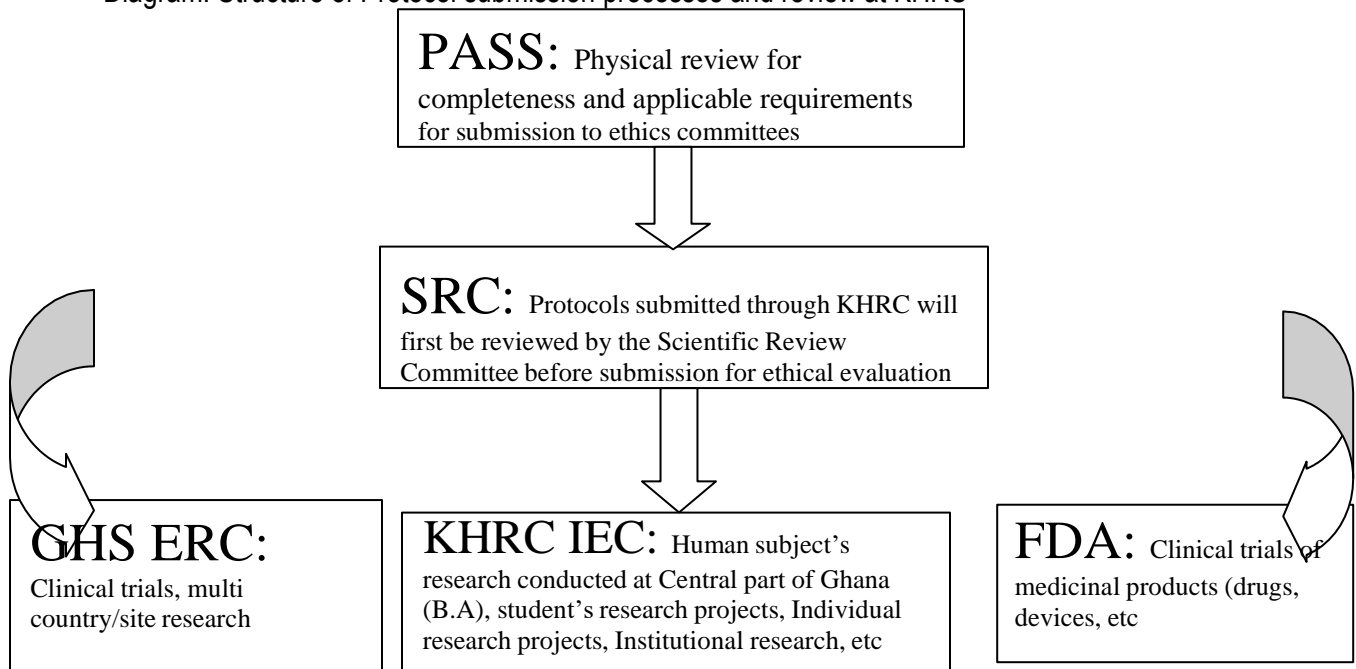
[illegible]

PASS: Physical review for completeness and applicable requirements for submission to ethics committees

SRC: Protocols submitted through KHRC will first be reviewed by the Scientific Review Committee before submission for ethical evaluation

GHS ERC: Clinical trials, multi country/site research

KHRC IEC: Human subject's research conducted at Central part of Ghana (B.A), student's research projects, Individual research projects, Institutional research, etc

FDA: Clinical trials of medicinal products (drugs, devices, etc